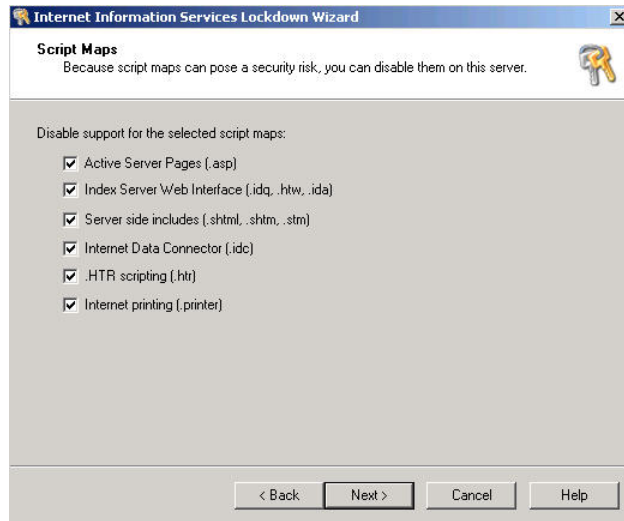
Internet Information Services Lockdown Wizard

Script Maps
Because script maps can pose a security risk, you can disable them on this server.

Disable support for the selected script maps:

Active Server Pages (.asp)
Index Server Web Interface (.idq, .htw, .ida)
Server side includes (.shtml, .shtm, .stm)
Internet Data Connector (.idc)
.HTR scripting (.htr)
Internet printing (.printer)

< Back
Next >
Cancel
Help